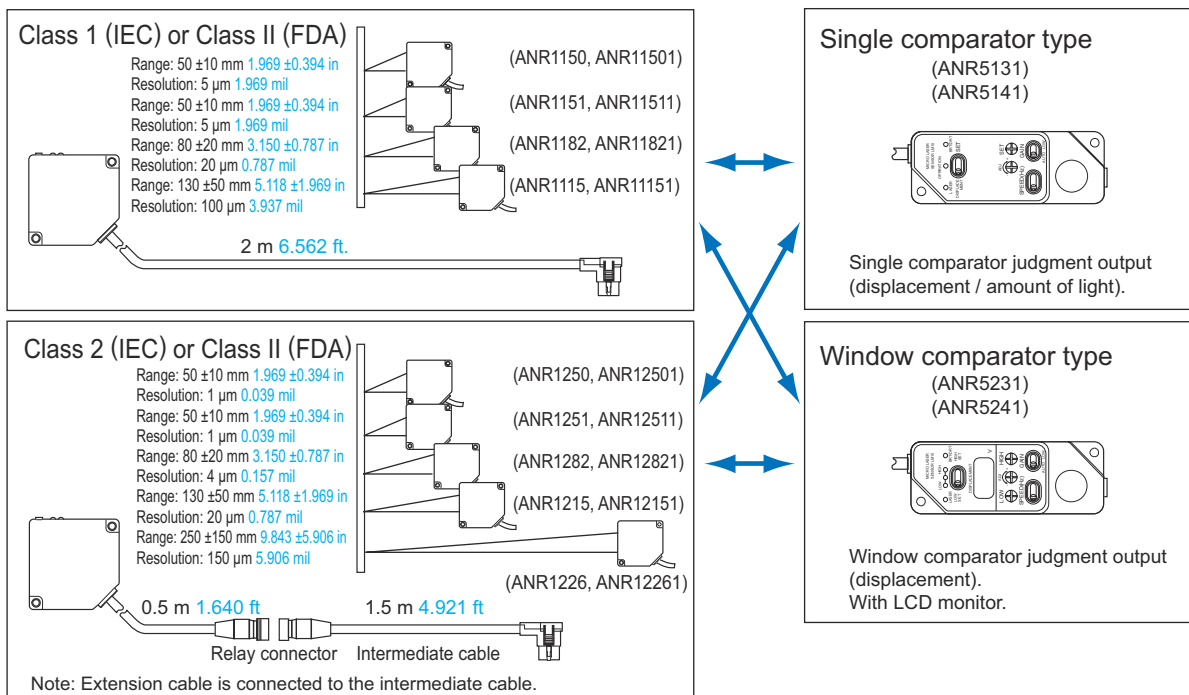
Class 1 (IEC) or Class II (FDA)

Range: 50 ±10 mm 1.969 ±0.394 in
Resolution: 5 μm 1.969 mil
Range: 50 ±10 mm 1.969 ±0.394 in
Resolution: 5 μm 1.969 mil
Range: 80 ±20 mm 3.150 ±0.787 in
Resolution: 20 μm 0.787 mil
Range: 130 ±50 mm 5.118 ±1.969 in
Resolution: 100 μm 3.937 mil

(ANR1150, ANR11501)
(ANR1151, ANR11511)
(ANR1182, ANR11821)
(ANR1115, ANR11151)

2 m 6.562 ft.

Single comparator type
(ANR5131)
(ANR5141)

Single comparator judgment output (displacement / amount of light).

Class 2 (IEC) or Class II (FDA)

Range: 50 ±10 mm 1.969 ±0.394 in
Resolution: 1 μm 0.039 mil
Range: 50 ±10 mm 1.969 ±0.394 in
Resolution: 1 μm 0.039 mil
Range: 80 ±20 mm 3.150 ±0.787 in
Resolution: 4 μm 0.157 mil
Range: 130 ±50 mm 5.118 ±1.969 in
Resolution: 20 μm 0.787 mil
Range: 250 ±150 mm 9.843 ±5.906 in
Resolution: 150 μm 5.906 mil

(ANR1250, ANR12501)
(ANR1251, ANR12511)
(ANR1282, ANR12821)
(ANR1215, ANR12151)
(ANR1226, ANR12261)

0.5 m 1.640 ft
1.5 m 4.921 ft
Relay connector
Intermediate cable

Note: Extension cable is connected to the intermediate cable.

Window comparator type
(ANR5231)
(ANR5241)

Window comparator judgment output (displacement).
With LCD monitor.